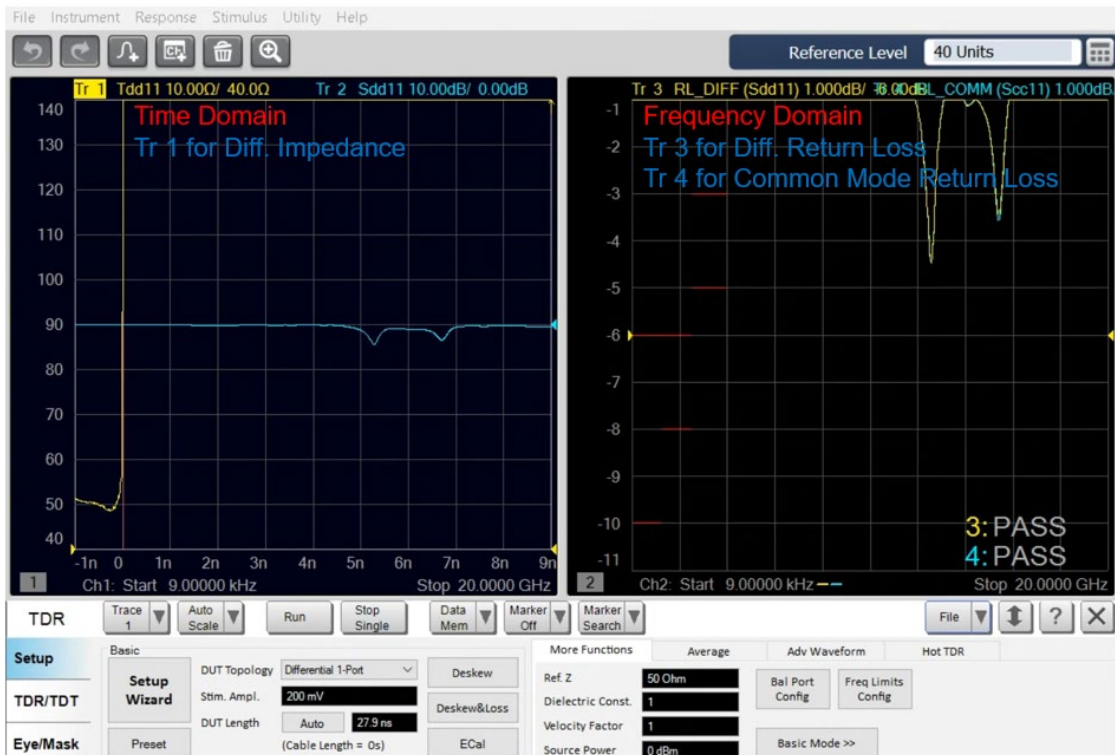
File Instrument Response Stimulus Utility Help

Reference Level 40 Units

Tr 1 Tdd11 10.00Ω/ 40.0Ω Tr 2 Sdd11 10.00dB/ 0.00dB

Time Domain
Tr 1 for Diff. Impedance

140
130
120
110
100
90
80
70
60
50
40
-1n 0 1n 2n 3n 4n 5n 6n 7n 8n 9n

1 Ch1: Start 9.00000 kHz Stop 20.0000 GHz

Tr 3 RL_DIFF (Sdd11) 1.000dB/ -6.00dB RL_COMM (Scc11) 1.000dB

Frequency Domain
Tr 3 for Diff. Return Loss
Tr 4 for Common Mode Return Loss

-1
-2
-3
-4
-5
-6
-7
-8
-9
-10
-11

3: PASS
4: PASS

2 Ch2: Start 9.00000 kHz Stop 20.0000 GHz

TDR Trace 1 Auto Scale Run Stop Single Data Mem Marker Off Marker Search File ?

Setup
TDR/TDT
Eye/Mask

Basic
Setup Wizard
Preset
DUT Topology Differential 1-Port
Stim. Ampl. 200 mV
DUT Length Auto 27.9 ns
(Cable Length = 0s)
Deskew
Deskew&Loss
ECal

More Functions Average Adv Waveform Hot TDR
Ref. Z 50 Ohm
Dielectric Const. 1
Velocity Factor 1
Source Power 0 dBm
Bal Port Config
Freq Limits Config
Basic Mode >>